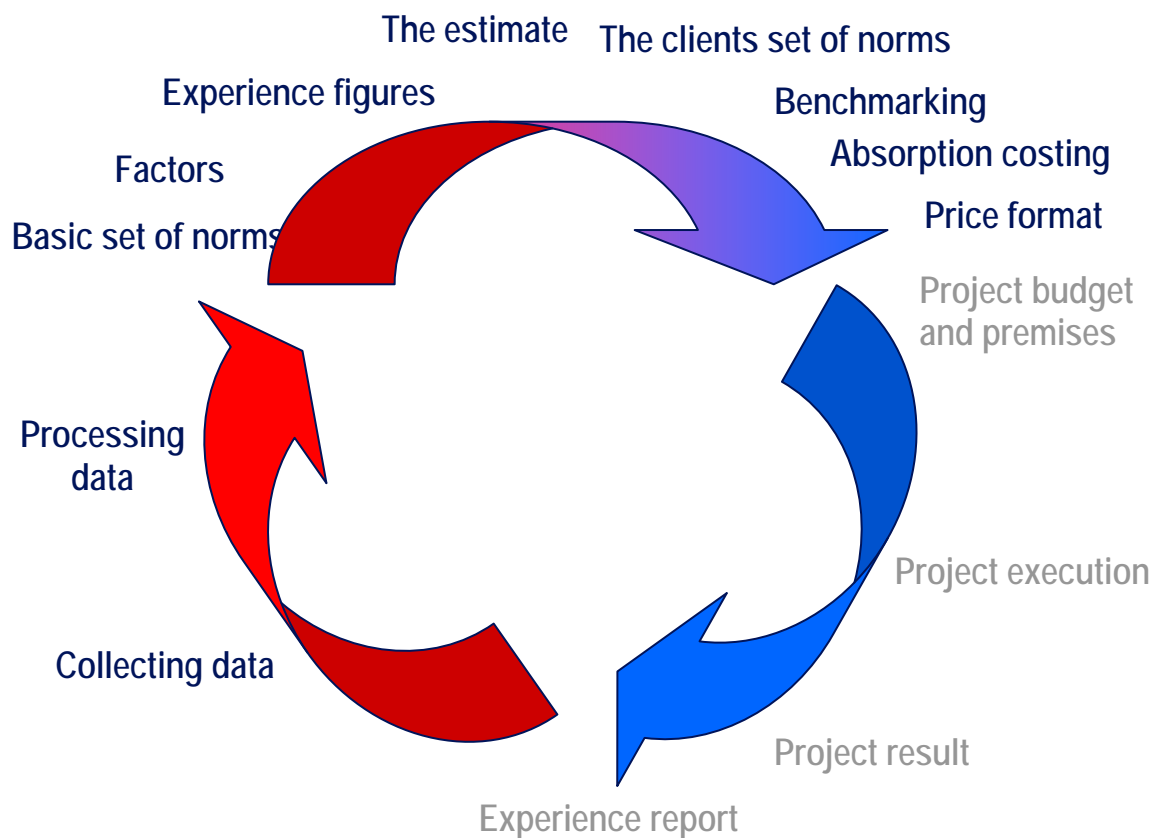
The estimate

The clients set of norms

Experience figures

Benchmarking

Factors

Absorption costing

Basic set of norms

Price format

Project budget and premises

Processing data

Project execution

Collecting data

Project result

Experience report